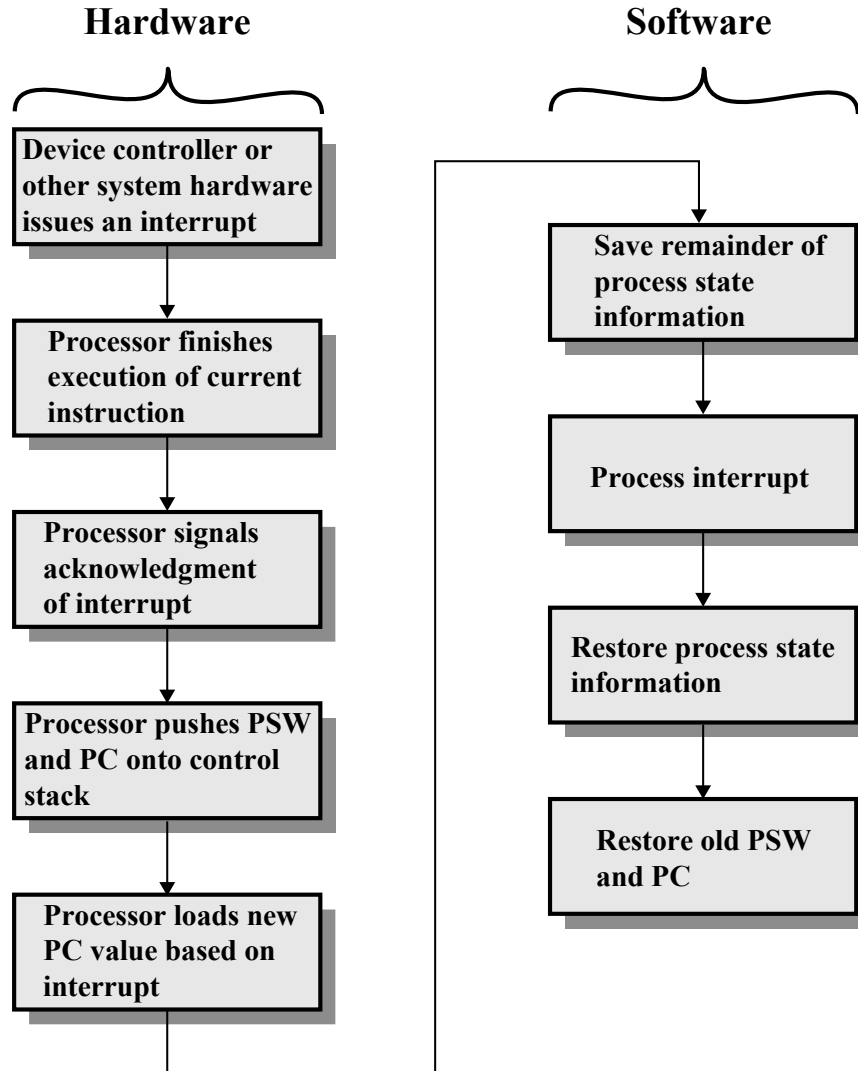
Hardware

Software

Device controller or other system hardware issues an interrupt

Processor finishes execution of current instruction

Processor signals acknowledgment of interrupt

Processor pushes PSW and PC onto control stack

Processor loads new PC value based on interrupt

Save remainder of process state information

Process interrupt

Restore process state information

Restore old PSW and PC